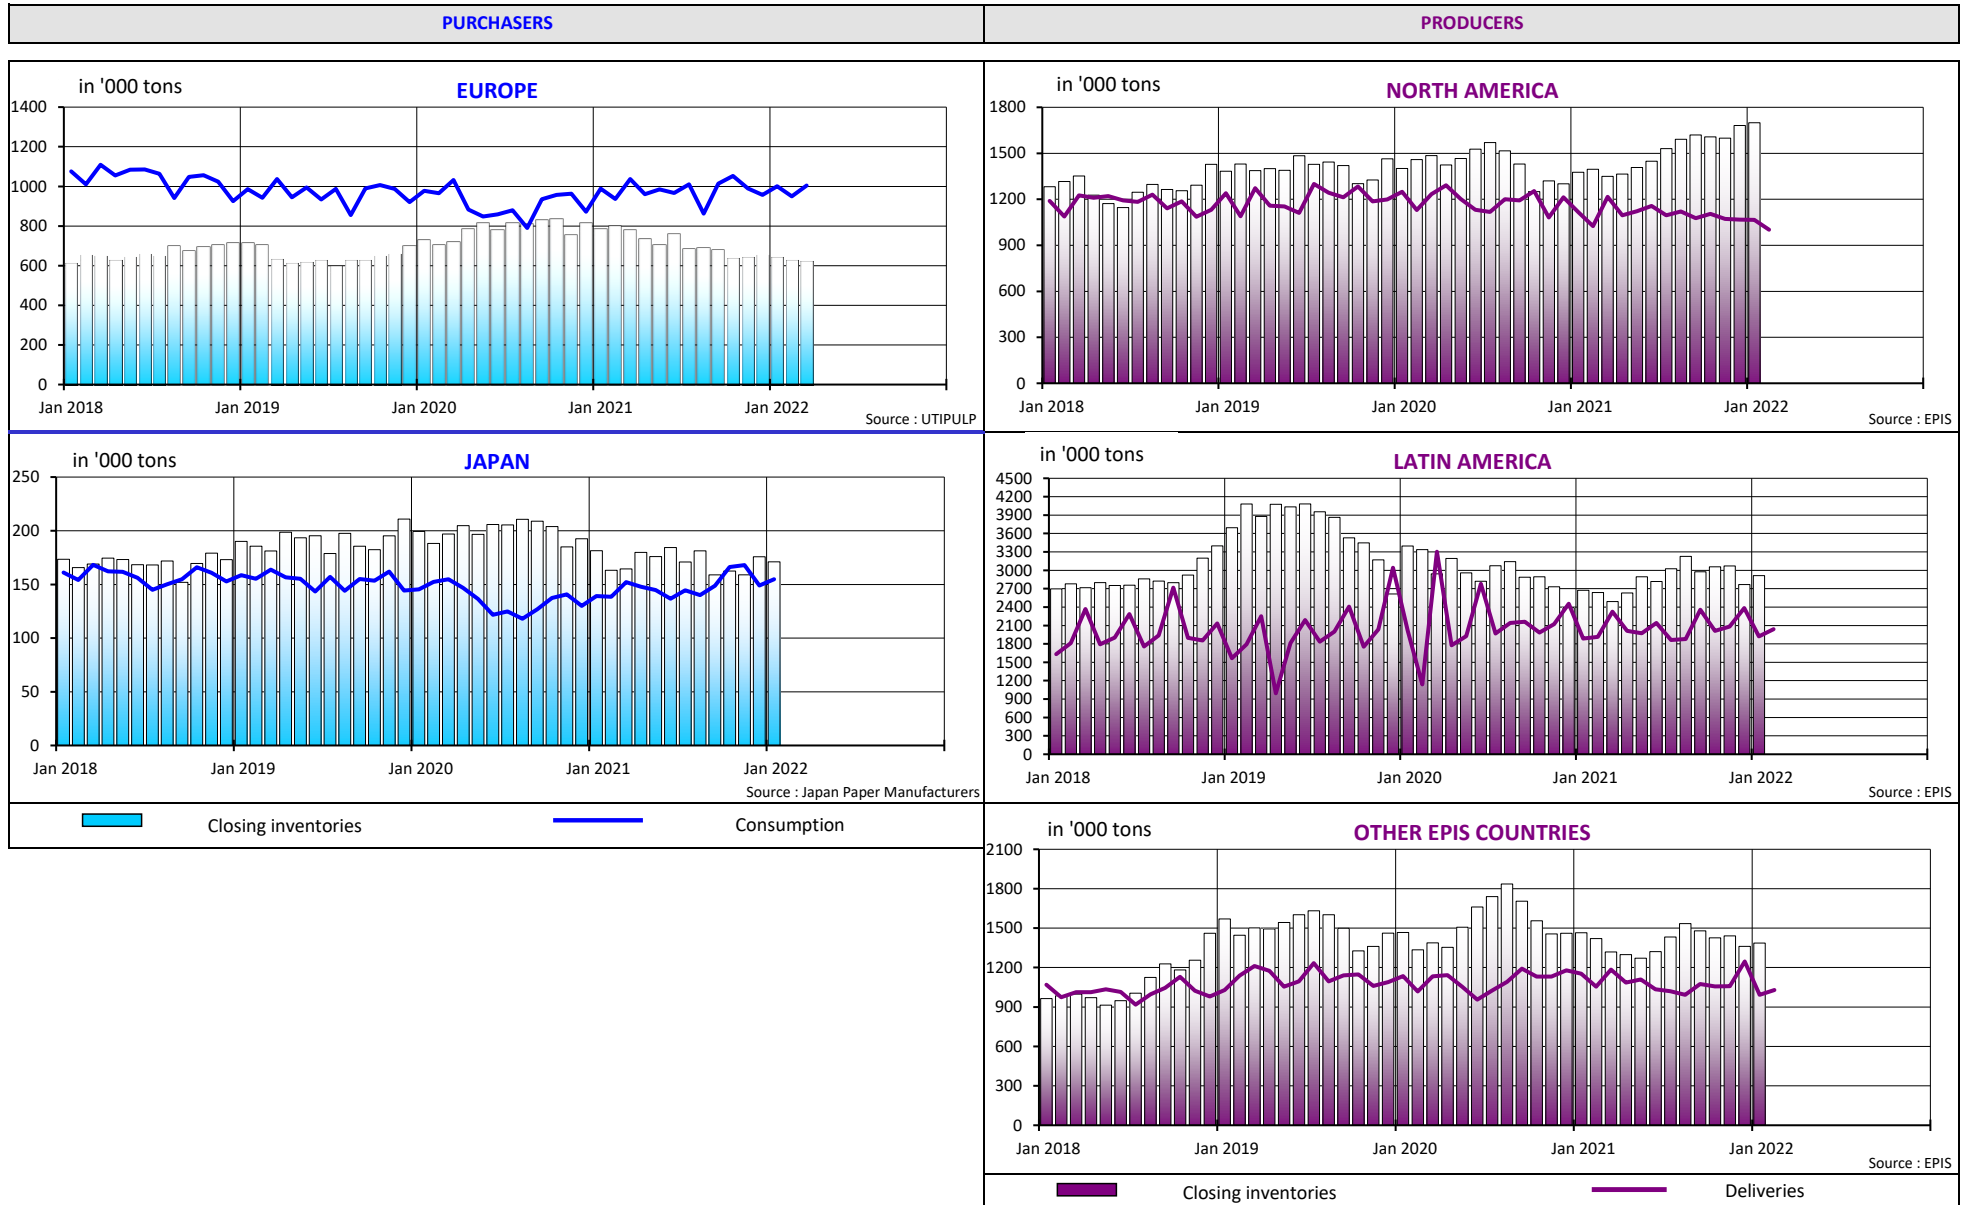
PURCHASERS

PRODUCERS

in '000 tons

EUROPE

1400
1200
1000
800
600
400
200
0

Jan 2018 Jan 2019 Jan 2020 Jan 2021 Jan 2022

Source : UTIPULP

in '000 tons

NORTH AMERICA

1800
1500
1200
900
600
300
0

Jan 2018 Jan 2019 Jan 2020 Jan 2021 Jan 2022

Source : EPIS

in '000 tons

JAPAN

250
200
150
100
50
0

Jan 2018 Jan 2019 Jan 2020 Jan 2021 Jan 2022

Source : Japan Paper Manufacturers

in '000 tons

LATIN AMERICA

4500
4200
3900
3600
3300
3000
2700
2400
2100
1800
1500
1200
900
600
300
0

Jan 2018 Jan 2019 Jan 2020 Jan 2021 Jan 2022

Source : EPIS

Closing inventories

Consumption

in '000 tons

OTHER EPIS COUNTRIES

2100
1800
1500
1200
900
600
300
0

Jan 2018 Jan 2019 Jan 2020 Jan 2021 Jan 2022

Source : EPIS

Closing inventories

Deliveries